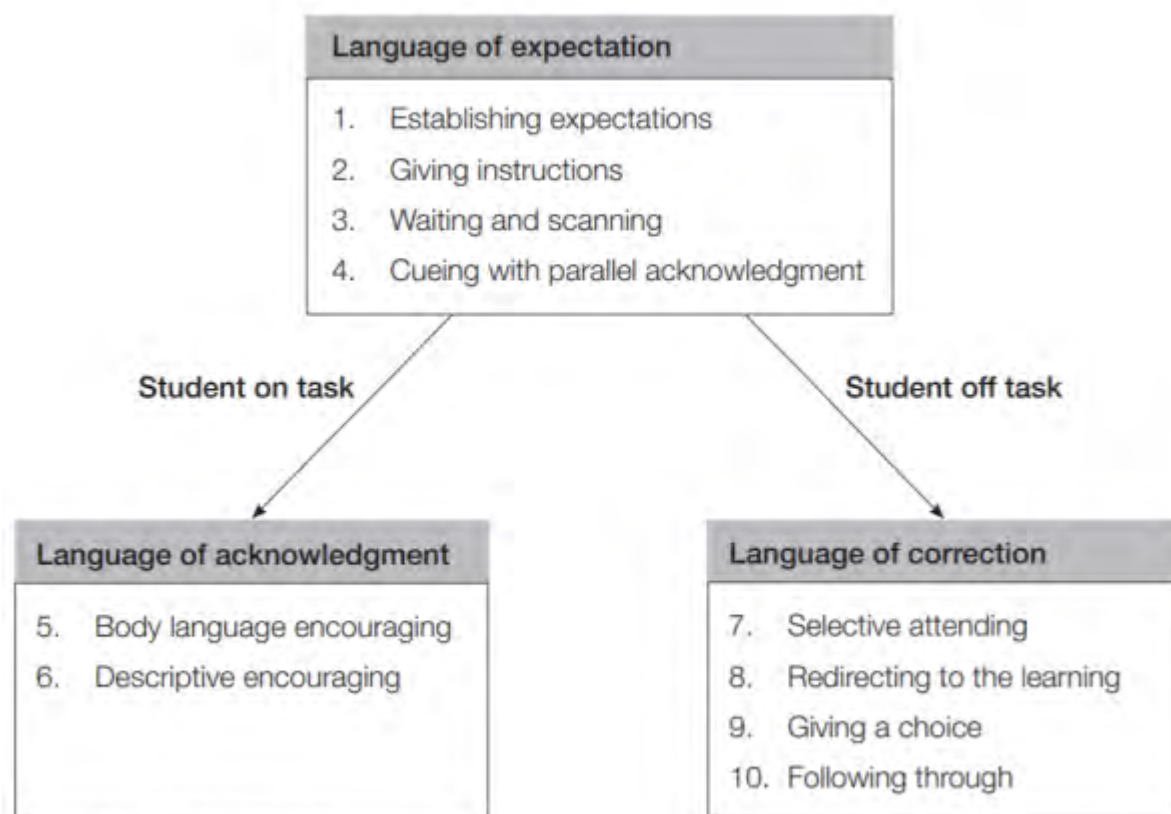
Language of expectation

1. Establishing expectations
2. Giving instructions
3. Waiting and scanning
4. Cueing with parallel acknowledgment

Student on task

Student off task

Language of acknowledgment

5. Body language encouraging
6. Descriptive encouraging

Language of correction

7. Selective attending
8. Redirecting to the learning
9. Giving a choice
10. Following through